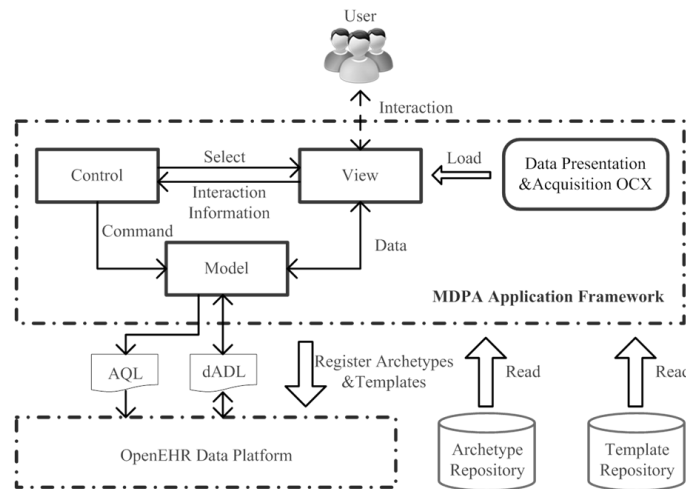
User

Interaction

Control

Select

View

Load

Data Presentation &Acquisition OCX

Interaction Information

Command

Data

Model

MDPA Application Framework

AQL

dADL

Register Archetypes &Templates

Read

Read

OpenEHR Data Platform

Archetype Repository

Template Repository